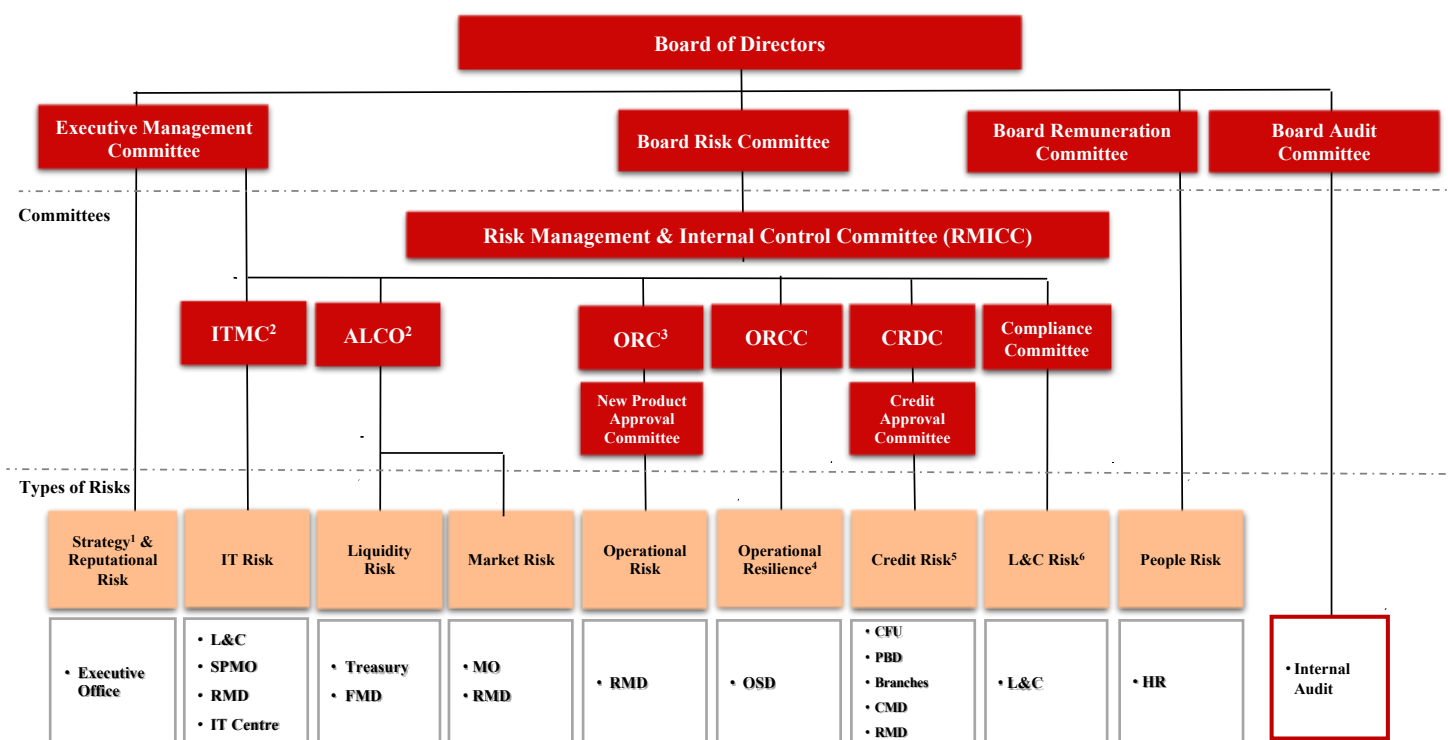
Board of Directors

Executive Management Committee

Board Risk Committee

Board Remuneration Committee

Board Audit Committee

Committees

Risk Management & Internal Control Committee (RMICC)

ITMC$^2$

ALCO$^2$

ORC$^3$

ORCC

CRDC

Compliance Committee

New Product Approval Committee

Credit Approval Committee

Types of Risks

Strategy$^1$ & Reputational Risk

IT Risk

Liquidity Risk

Market Risk

Operational Risk

Operational Resilience$^4$

Credit Risk$^5$

L&C Risk$^6$

People Risk

• Executive Office

• L&C
• SPMO
• RMD
• IT Centre

• Treasury
• FMD

• MO
• RMD

• RMD

• OSD

• CFU
• PBD
• Branches
• CMD
• RMD

• L&C

• HR

• Internal Audit